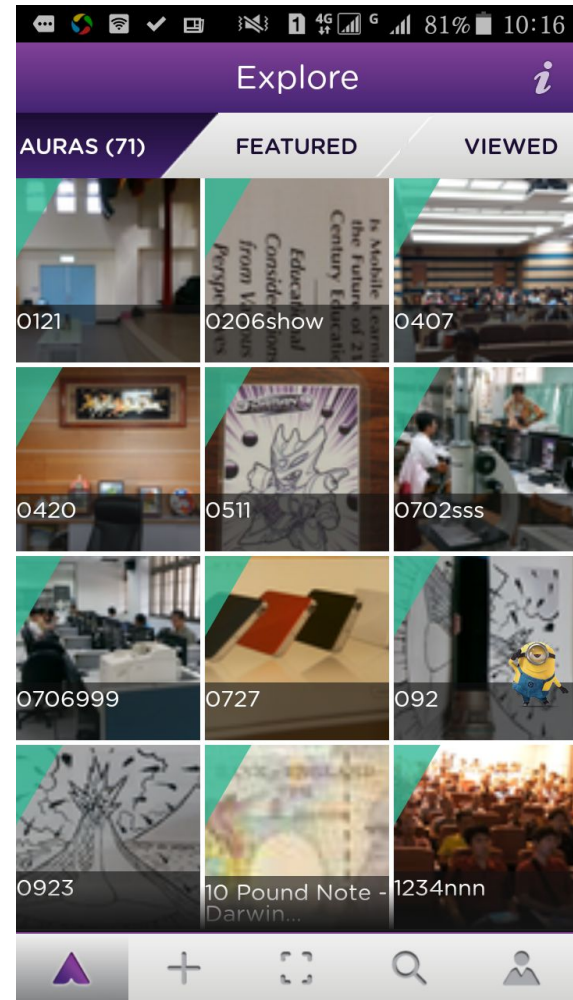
1 4G G 81% 10:16

Explore

i

AURAS (71)

FEATURED

VIEWED

0121

Is Mobile Learning the Future of 21 Century Educa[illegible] Educational Considerations from V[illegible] Perspec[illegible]

0206show

0407

0420

0511

0702sss

0706999

0727

092

0923

10 Pound Note - Darwin...

1234nnn